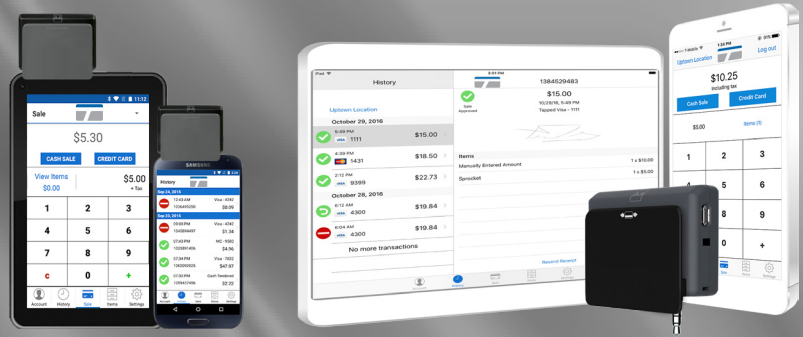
11:12
Sale
$5.30
CASH SALE
CREDIT CARD
View Items
$0.00
$5.00
+ Tax
1
2
3
4
5
6
7
8
9
c
0
+
Account
History
Sale
Items
Settings

SAMSUNG
History
Sep 24, 2016
12:43 AM
Visa - 4242
$0.09
Sep 23, 2016
10:55 PM
Visa - 4242
$1.34
07:43 PM
MC - 9560
$4.56
07:34 PM
Visa - 7602
$47.97
07:30 PM
Cash Tendered
$2.22

iPad
History
Uptown Location
October 29, 2016
5:49 PM
VISA 1111
$15.00
4:39 PM
1431
$18.50
2:12 PM
VISA 9399
$22.73
October 28, 2016
6:12 AM
VISA 4300
$19.84
6:04 AM
VISA 4300
$19.84
No more transactions
1384529483
$15.00
10/29/16, 5:49 PM
Tapped Visa - 1111
Sale Approved
Items
Manually Entered Amount
1 x $10.00
Sprocket
1 x $5.00
Resend Receipt

Uptown Location
Log out
$10.25
including tax
Cash Sale
Credit Card
$5.00
Items (1)
1
2
3
4
5
6
7
8
9
00
0
+